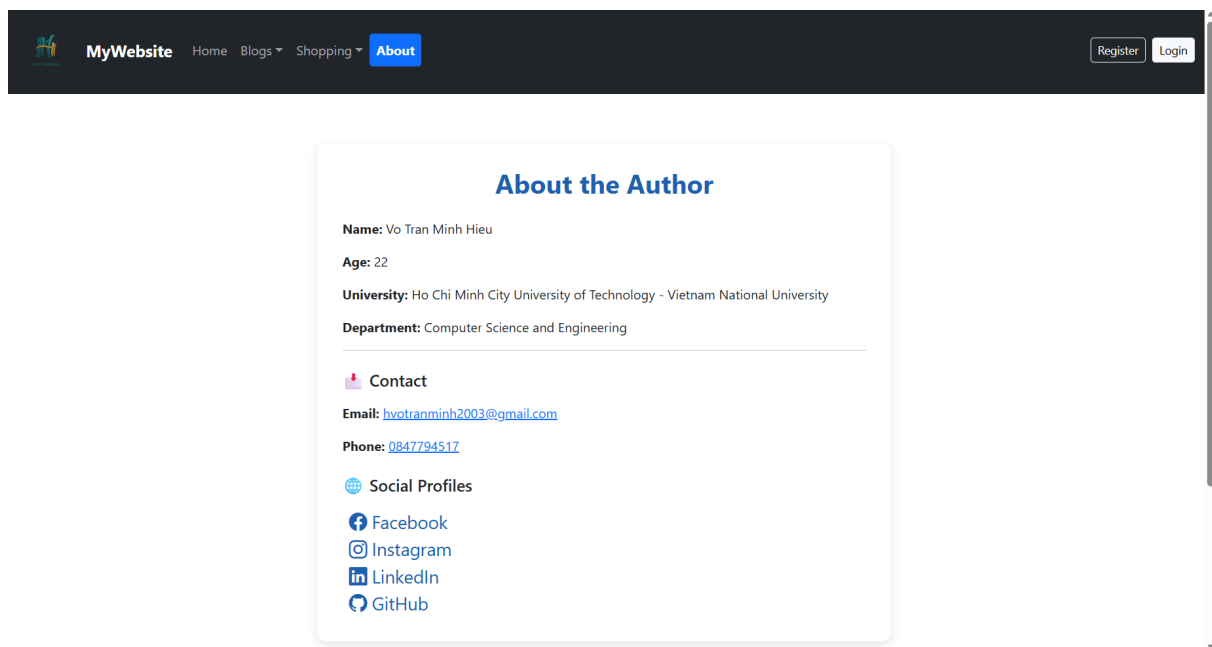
MyWebsite Home Blogs Shopping About

Register Login

About the Author

**Name:** Vo Tran Minh Hieu

**Age:** 22

**University:** Ho Chi Minh City University of Technology - Vietnam National University

**Department:** Computer Science and Engineering

Contact

**Email:** hvotranminh2003@gmail.com

**Phone:** 0847794517

Social Profiles

Facebook
Instagram
LinkedIn
GitHub